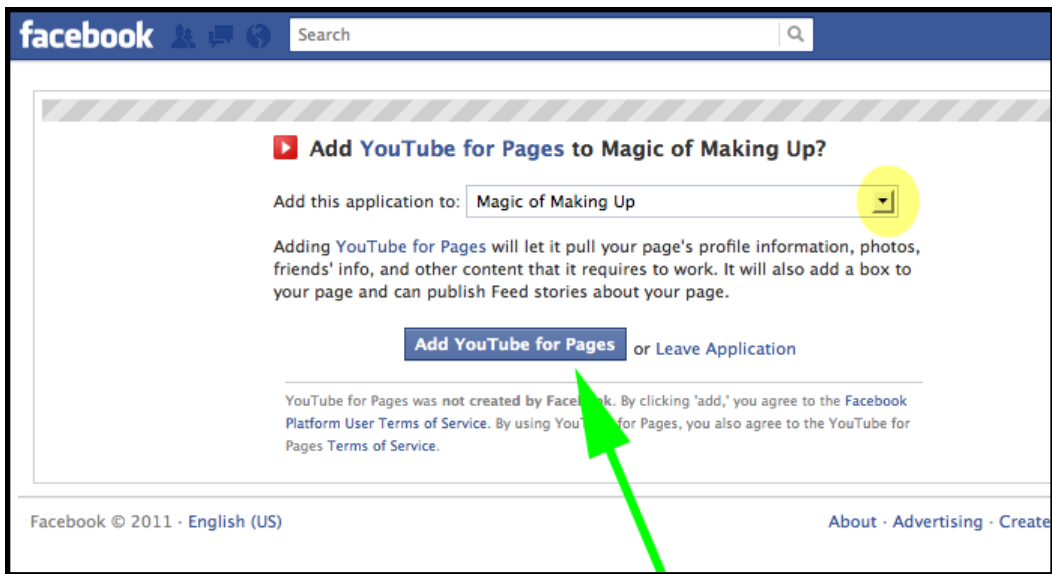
facebook

Search

Add YouTube for Pages to Magic of Making Up?

Add this application to: Magic of Making Up

Adding YouTube for Pages will let it pull your page's profile information, photos, friends' info, and other content that it requires to work. It will also add a box to your page and can publish Feed stories about your page.

Add YouTube for Pages or Leave Application

YouTube for Pages was not created by Face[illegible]. By clicking 'add,' you agree to the Facebook Platform User Terms of Service. By using You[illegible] for Pages, you also agree to the YouTube for Pages Terms of Service.

Facebook © 2011 · English (US)

About · Advertising · Create